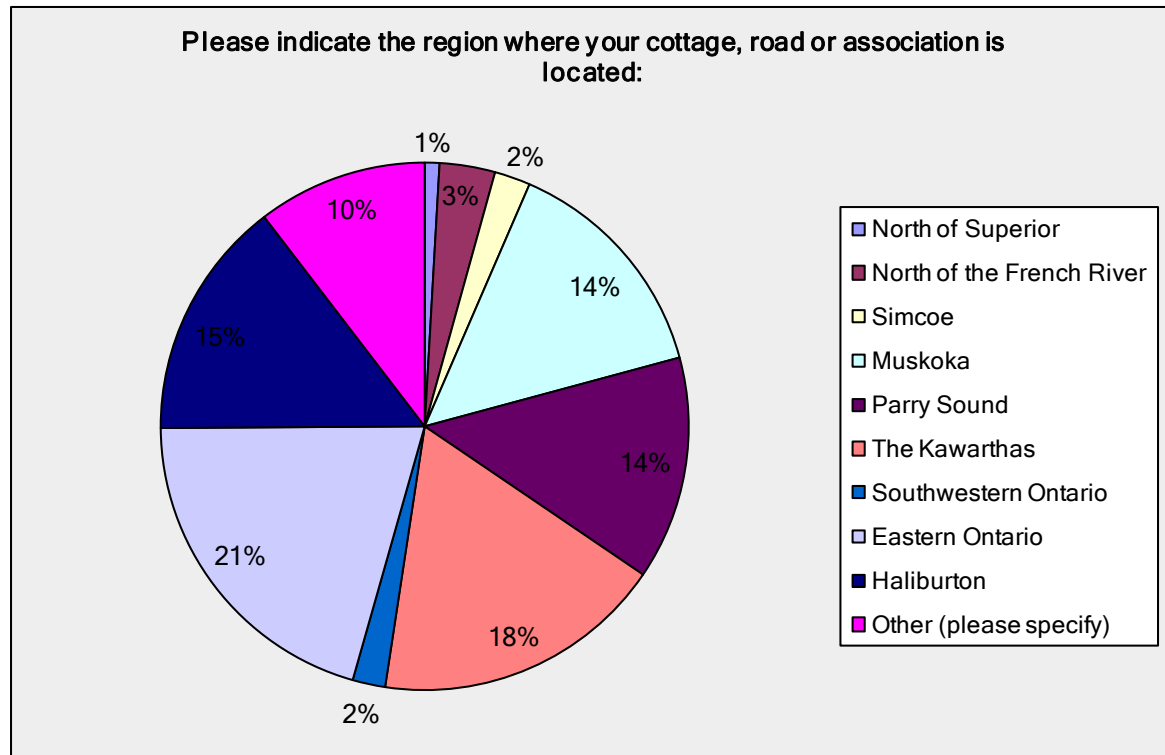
Please indicate the region where your cottage, road or association is located:

1%
3%
2%
14%
14%
18%
2%
21%
15%
10%

North of Superior
North of the French River
Simcoe
Muskoka
Parry Sound
The Kawarthas
Southwestern Ontario
Eastern Ontario
Haliburton
Other (please specify)